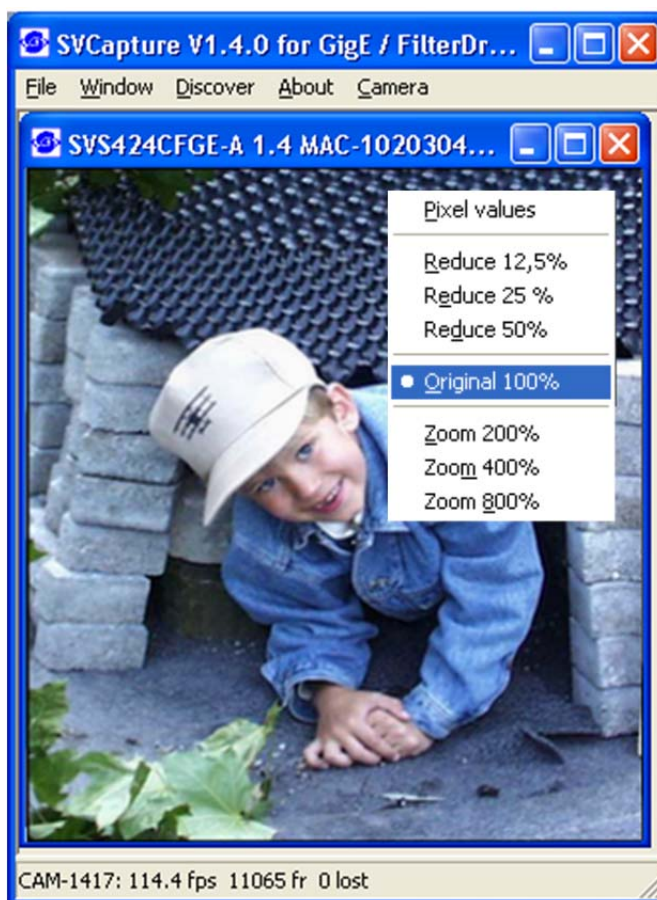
SVCapture V1.4.0 for GigE / FilterDr...

File Window Discover About Camera

SVS424CFGE-A 1.4 MAC-1020304...

Pixel values

Reduce 12,5%
Reduce 25 %
Reduce 50%

Original 100%

Zoom 200%
Zoom 400%
Zoom 800%

CAM-1417: 114.4 fps 11065 fr 0 lost